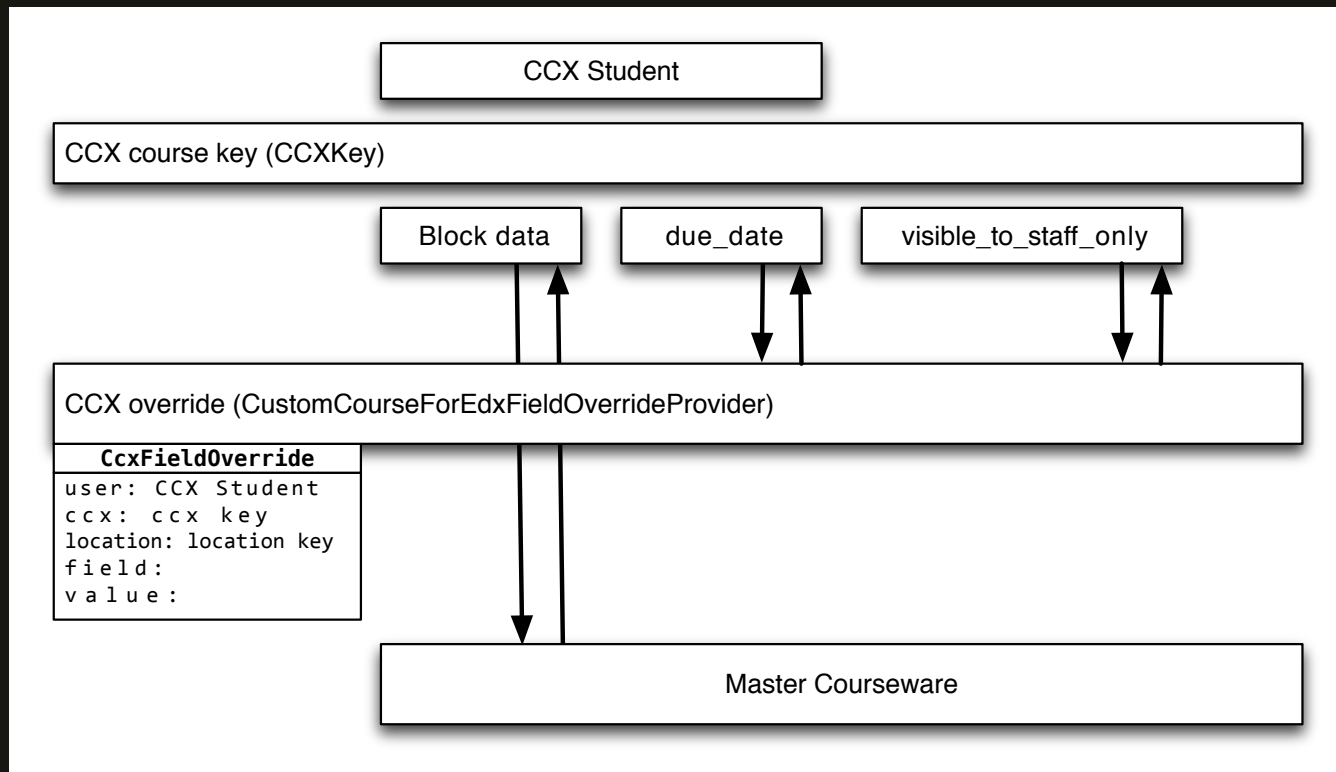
CCX Student

CCX course key (CCXKey)

Block data

due_date

visible_to_staff_only

CCX override (CustomCourseForEdxFieldOverrideProvider)

CcxFieldOverride
user: CCX Student
ccx: ccx key
location: location key
field:
value:

Master Courseware